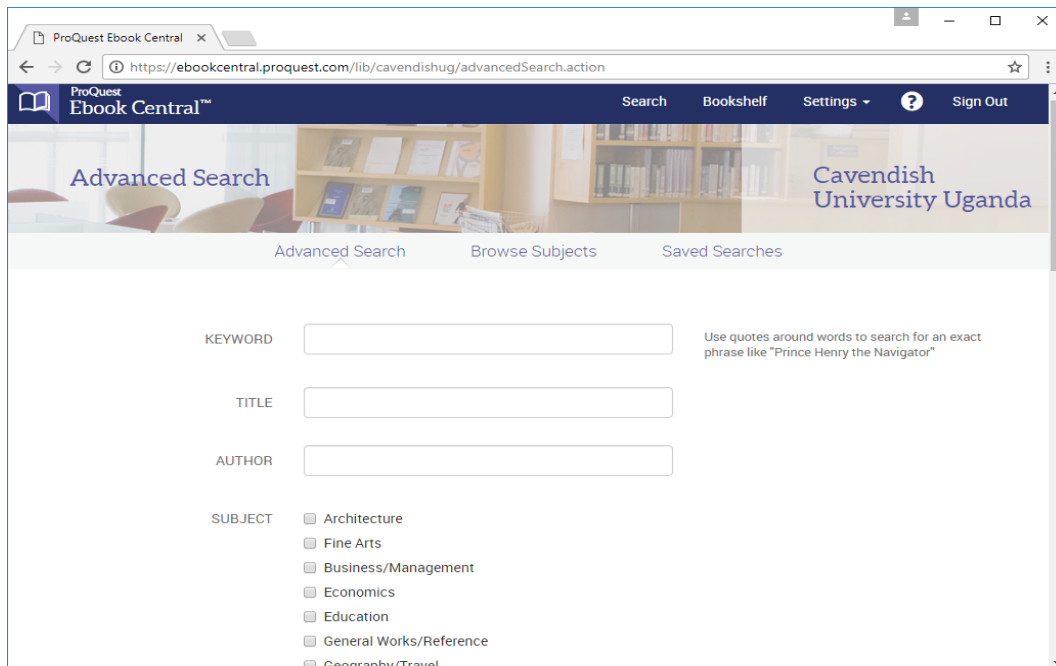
ProQuest Ebook Central ×

https://ebookcentral.proquest.com/lib/cavendishug/advancedSearch.action

ProQuest Ebook Central™

Search Bookshelf Settings Sign Out

Advanced Search

Cavendish University Uganda

Advanced Search Browse Subjects Saved Searches

KEYWORD

Use quotes around words to search for an exact phrase like "Prince Henry the Navigator"

TITLE

AUTHOR

SUBJECT

Architecture
Fine Arts
Business/Management
Economics
Education
General Works/Reference
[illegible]